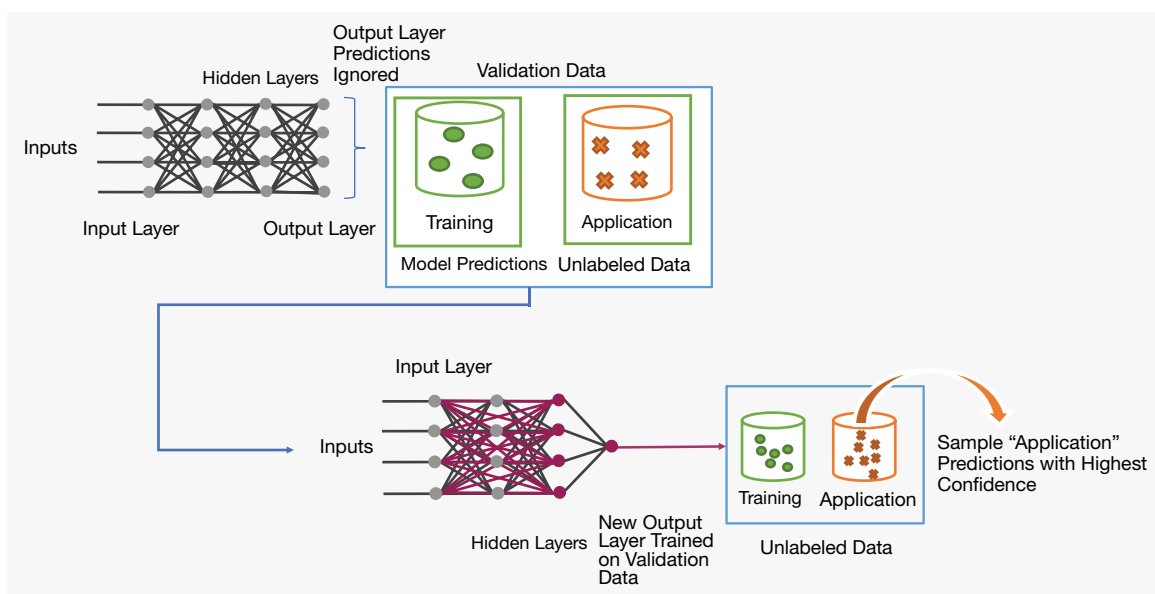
Output Layer Predictions Ignored

Hidden Layers

Validation Data

Inputs

Training

Application

Input Layer

Output Layer

Model Predictions

Unlabeled Data

Input Layer

Inputs

Training

Application

Sample “Application” Predictions with Highest Confidence

Hidden Layers

New Output Layer Trained on Validation Data

Unlabeled Data